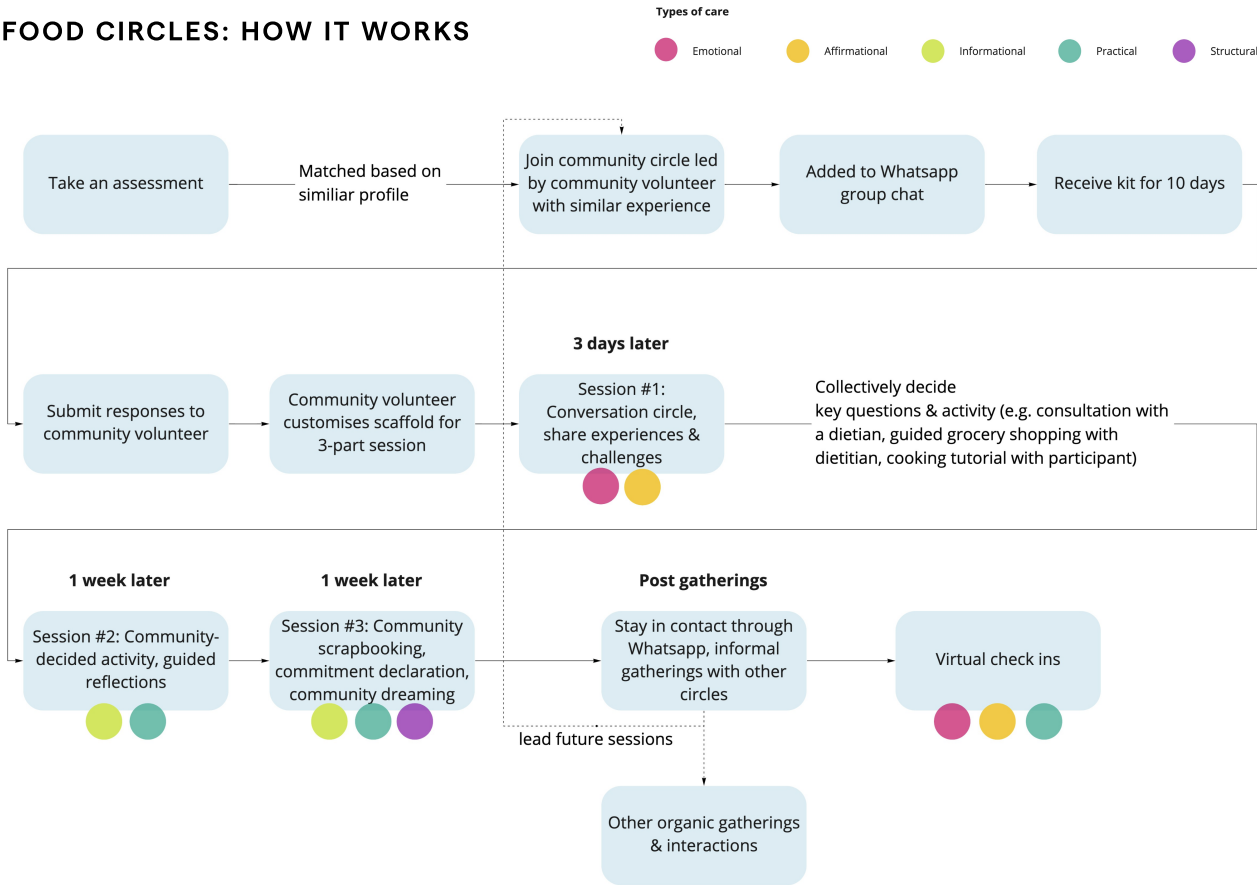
FOOD CIRCLES: HOW IT WORKS

Types of care

Emotional

Affirmational

Informational

Practical

Structural

Take an assessment

Matched based on similiar profile

Join community circle led by community volunteer with similar experience

Added to Whatsapp group chat

Receive kit for 10 days

Submit responses to community volunteer

Community volunteer customises scaffold for 3-part session

3 days later

Session #1: Conversation circle, share experiences & challenges

Collectively decide key questions & activity (e.g. consultation with a dietian, guided grocery shopping with dietitian, cooking tutorial with participant)

1 week later

Session #2: Community-decided activity, guided reflections

1 week later

Session #3: Community scrapbooking, commitment declaration, community dreaming

Post gatherings

Stay in contact through Whatsapp, informal gatherings with other circles

Virtual check ins

lead future sessions

Other organic gatherings & interactions